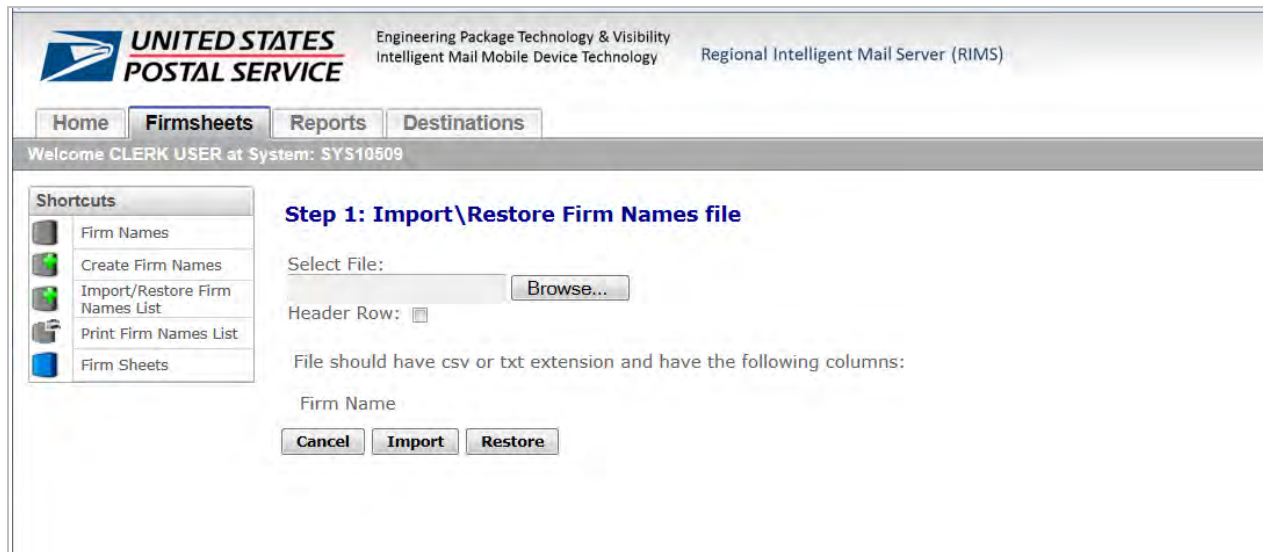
UNITED STATES POSTAL SERVICE

Engineering Package Technology & Visibility
Intelligent Mail Mobile Device Technology

Regional Intelligent Mail Server (RIMS)

Home | Firmsheets | Reports | Destinations

Welcome CLERK USER at System: SYS10509

Shortcuts
Firm Names
Create Firm Names
Import/Restore Firm Names List
Print Firm Names List
Firm Sheets

Step 1: Import\Restore Firm Names file

Select File:
Browse...
Header Row:

File should have csv or txt extension and have the following columns:

Firm Name

Cancel | Import | Restore